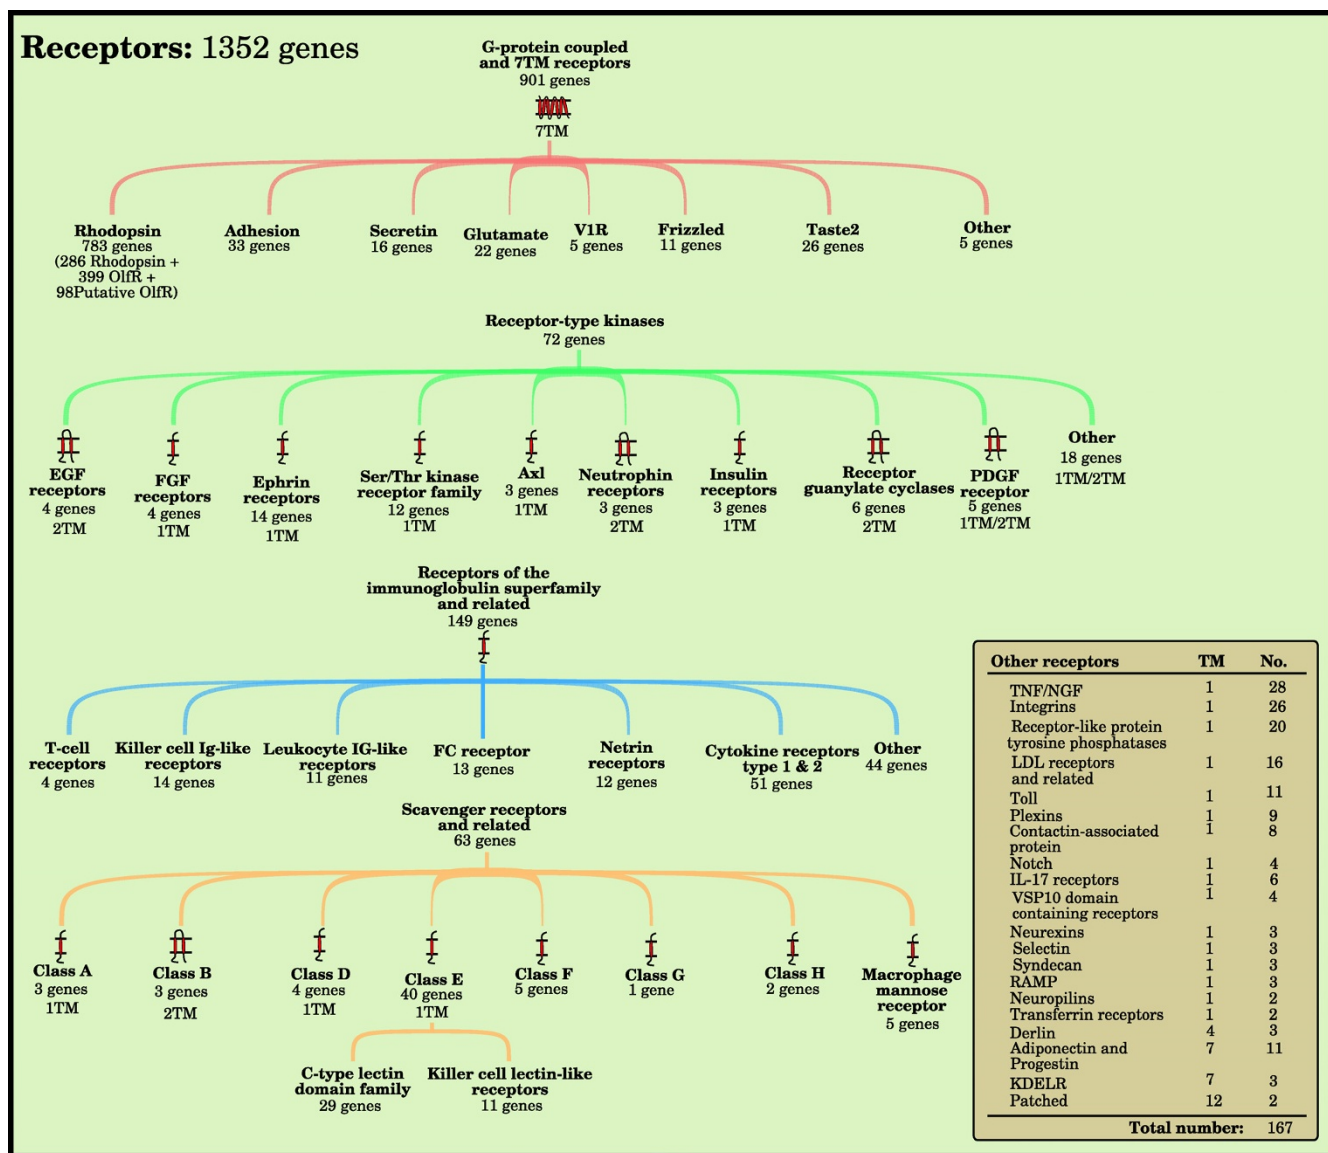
**Receptors:** 1352 genes

G-protein coupled and 7TM receptors
901 genes
7TM

Rhodopsin
783 genes
(286 Rhodopsin + 399 OlfR + 98Putative OlfR)

Adhesion
33 genes

Secretin
16 genes

Glutamate
22 genes

V1R
5 genes

Frizzled
11 genes

Taste2
26 genes

Other
5 genes

Receptor-type kinases
72 genes

EGF receptors
4 genes
2TM

FGF receptors
4 genes
1TM

Ephrin receptors
14 genes
1TM

Ser/Thr kinase receptor family
12 genes
1TM

Axl
3 genes
1TM

Neutrophin receptors
3 genes
2TM

Insulin receptors
3 genes
1TM

Receptor guanylate cyclases
6 genes
2TM

PDGF receptor
5 genes
1TM/2TM

Other
18 genes
1TM/2TM

Receptors of the immunoglobulin superfamily and related
149 genes

T-cell receptors
4 genes

Killer cell Ig-like receptors
14 genes

Leukocyte IG-like receptors
11 genes

FC receptor
13 genes

Netrin receptors
12 genes

Cytokine receptors type 1 & 2
51 genes

Other
44 genes

Scavenger receptors and related
63 genes

Class A
3 genes
1TM

Class B
3 genes
2TM

Class D
4 genes
1TM

Class E
40 genes
1TM

Class F
5 genes

Class G
1 gene

Class H
2 genes

Macrophage mannose receptor
5 genes

C-type lectin domain family
29 genes

Killer cell lectin-like receptors
11 genes

| Other receptors | TM | No. |
|---|---|---|
| TNF/NGF | 1 | 28 |
| Integrins | 1 | 26 |
| Receptor-like protein tyrosine phosphatases | 1 | 20 |
| LDL receptors and related | 1 | 16 |
| Toll | 1 | 11 |
| Plexins | 1 | 9 |
| Contactin-associated protein | 1 | 8 |
| Notch | 1 | 4 |
| IL-17 receptors | 1 | 6 |
| VSP10 domain containing receptors | 1 | 4 |
| Neurexins | 1 | 3 |
| Selectin | 1 | 3 |
| Syndecan | 1 | 3 |
| RAMP | 1 | 3 |
| Neuropilins | 1 | 2 |
| Transferrin receptors | 1 | 2 |
| Derlin | 4 | 3 |
| Adiponectin and Progestin | 7 | 11 |
| KDELR | 7 | 3 |
| Patched | 12 | 2 |
| Total number: | | 167 |